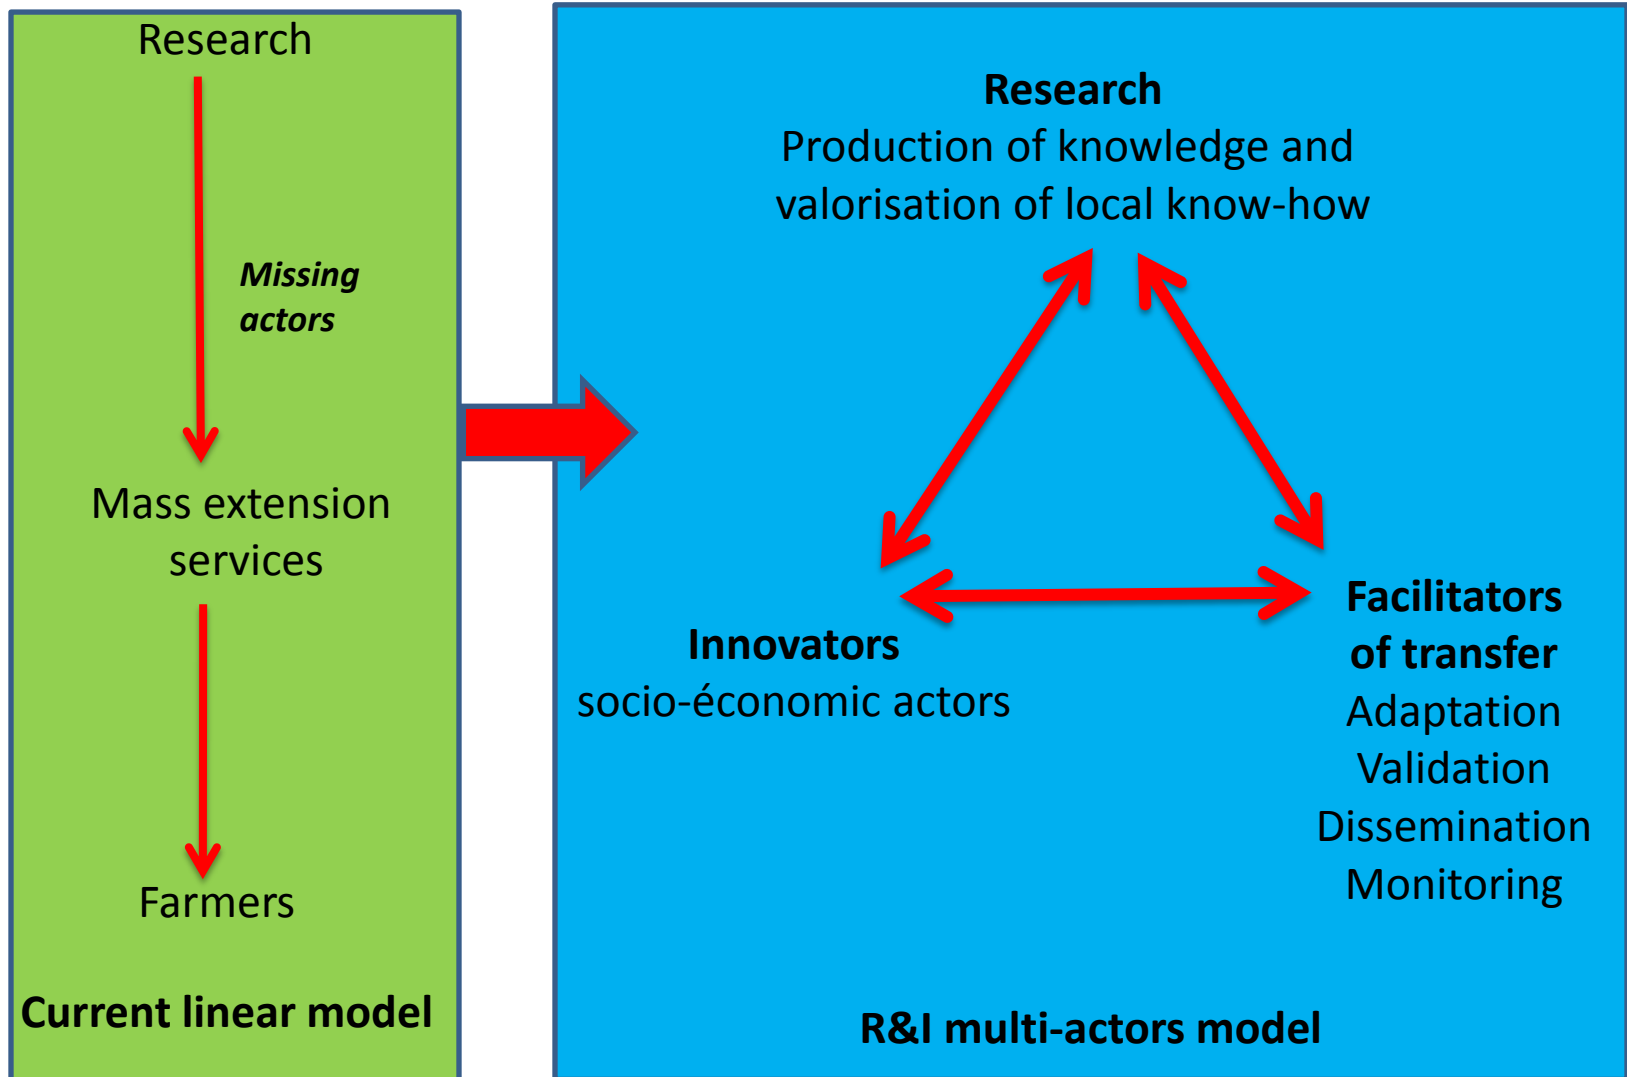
Research

Missing actors

Mass extension services

Farmers

Current linear model

Research
Production of knowledge and valorisation of local know-how

Innovators
socio-économic actors

Facilitators of transfer
Adaptation
Validation
Dissemination
Monitoring

R&I multi-actors model